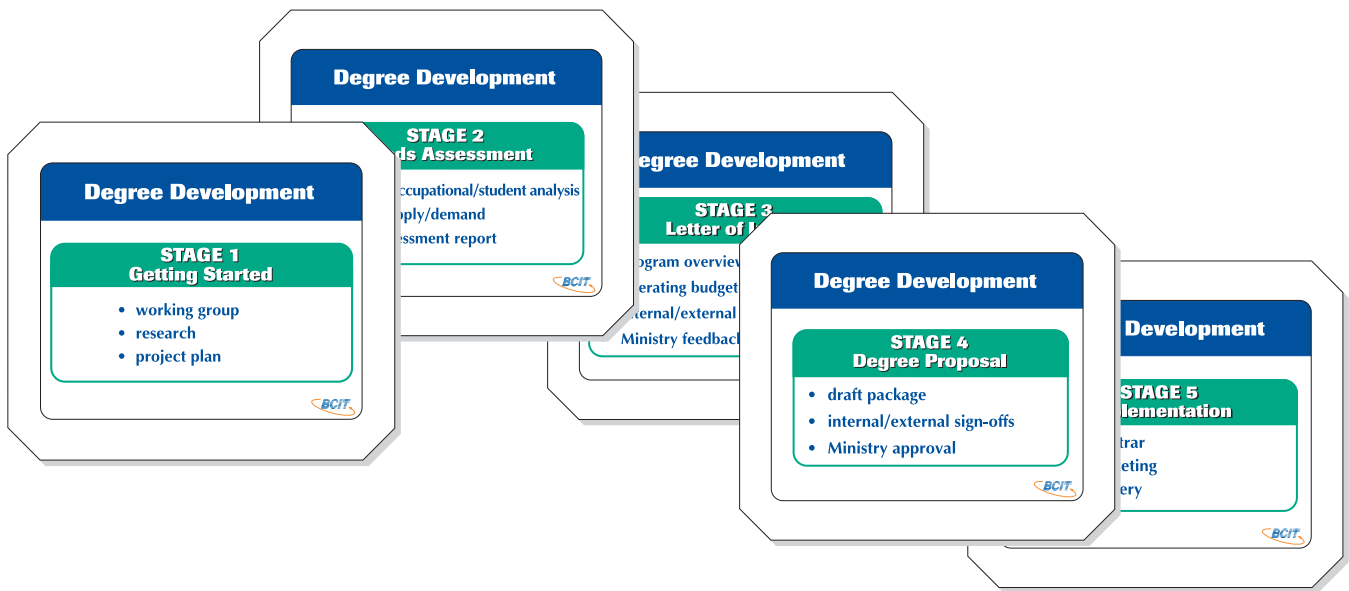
Degree Development

STAGE 1
Getting Started

- working group
- research
- project plan

BCIT

Degree Development

STAGE 2
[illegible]ds Assessment

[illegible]ccupational/student analysis
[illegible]pply/demand
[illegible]essment report

BCIT

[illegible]egree Development

STAGE 3
Letter of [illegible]

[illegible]ogram overview
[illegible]erating budget
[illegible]ternal/external
Ministry feedbac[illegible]

Degree Development

STAGE 4
Degree Proposal

- draft package
- internal/external sign-offs
- Ministry approval

BCIT

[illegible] Development

STAGE 5
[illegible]lementation

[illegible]trar
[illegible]eting
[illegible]ery

BCIT